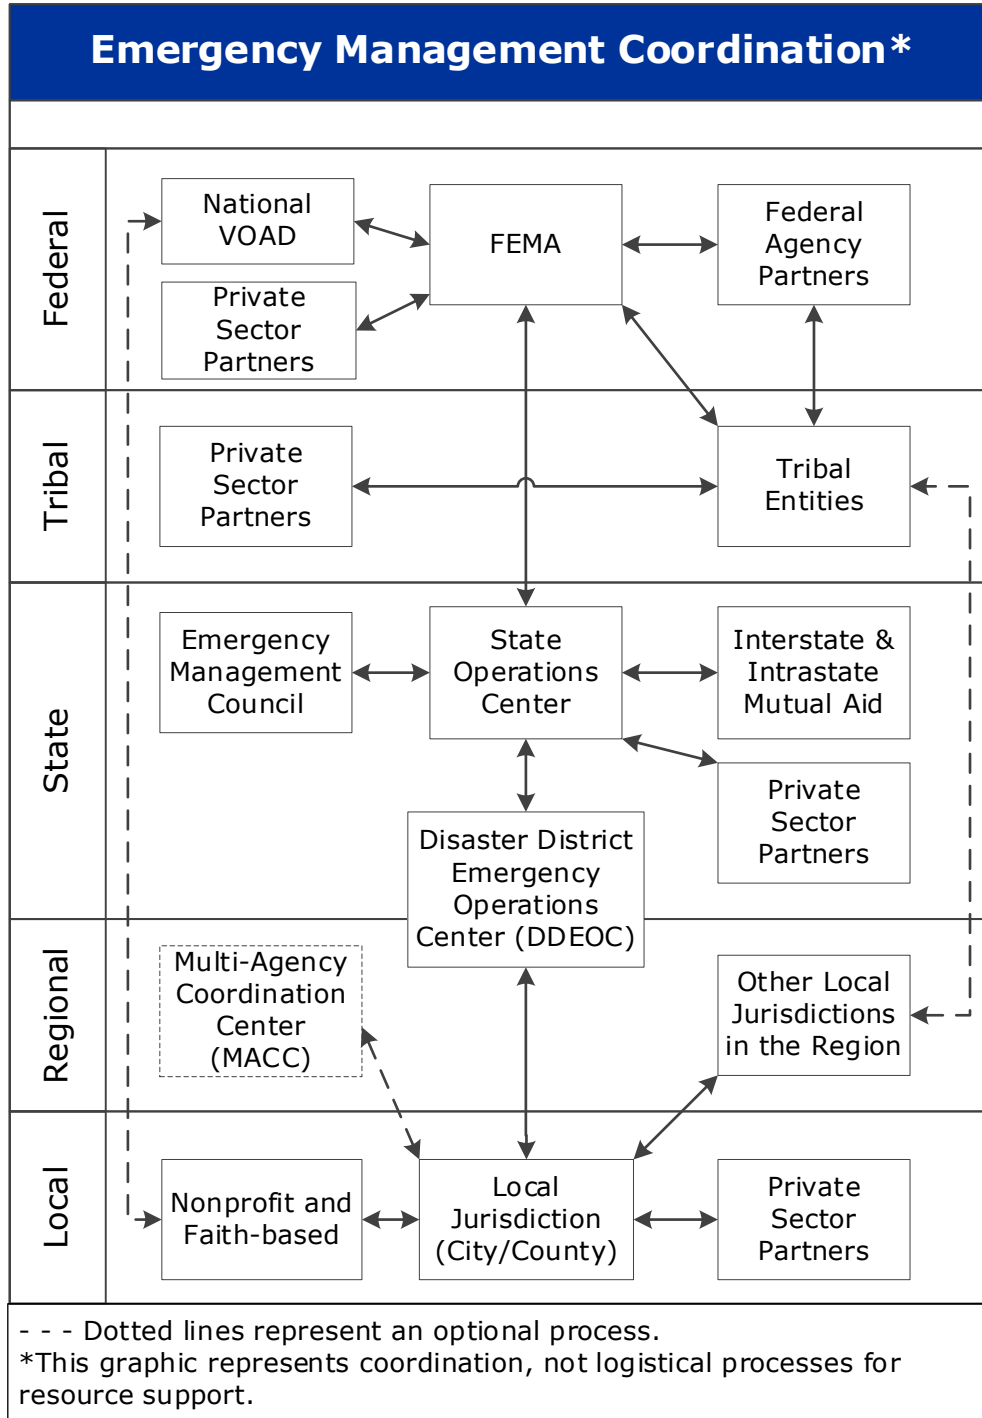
Emergency Management Coordination*

Federal

National VOAD

FEMA

Federal Agency Partners

Private Sector Partners

Tribal

Private Sector Partners

Tribal Entities

State

Emergency Management Council

State Operations Center

Interstate & Intrastate Mutual Aid

Private Sector Partners

Disaster District Emergency Operations Center (DDEOC)

Regional

Multi-Agency Coordination Center (MACC)

Other Local Jurisdictions in the Region

Local

Nonprofit and Faith-based

Local Jurisdiction (City/County)

Private Sector Partners

- - - Dotted lines represent an optional process.
*This graphic represents coordination, not logistical processes for resource support.